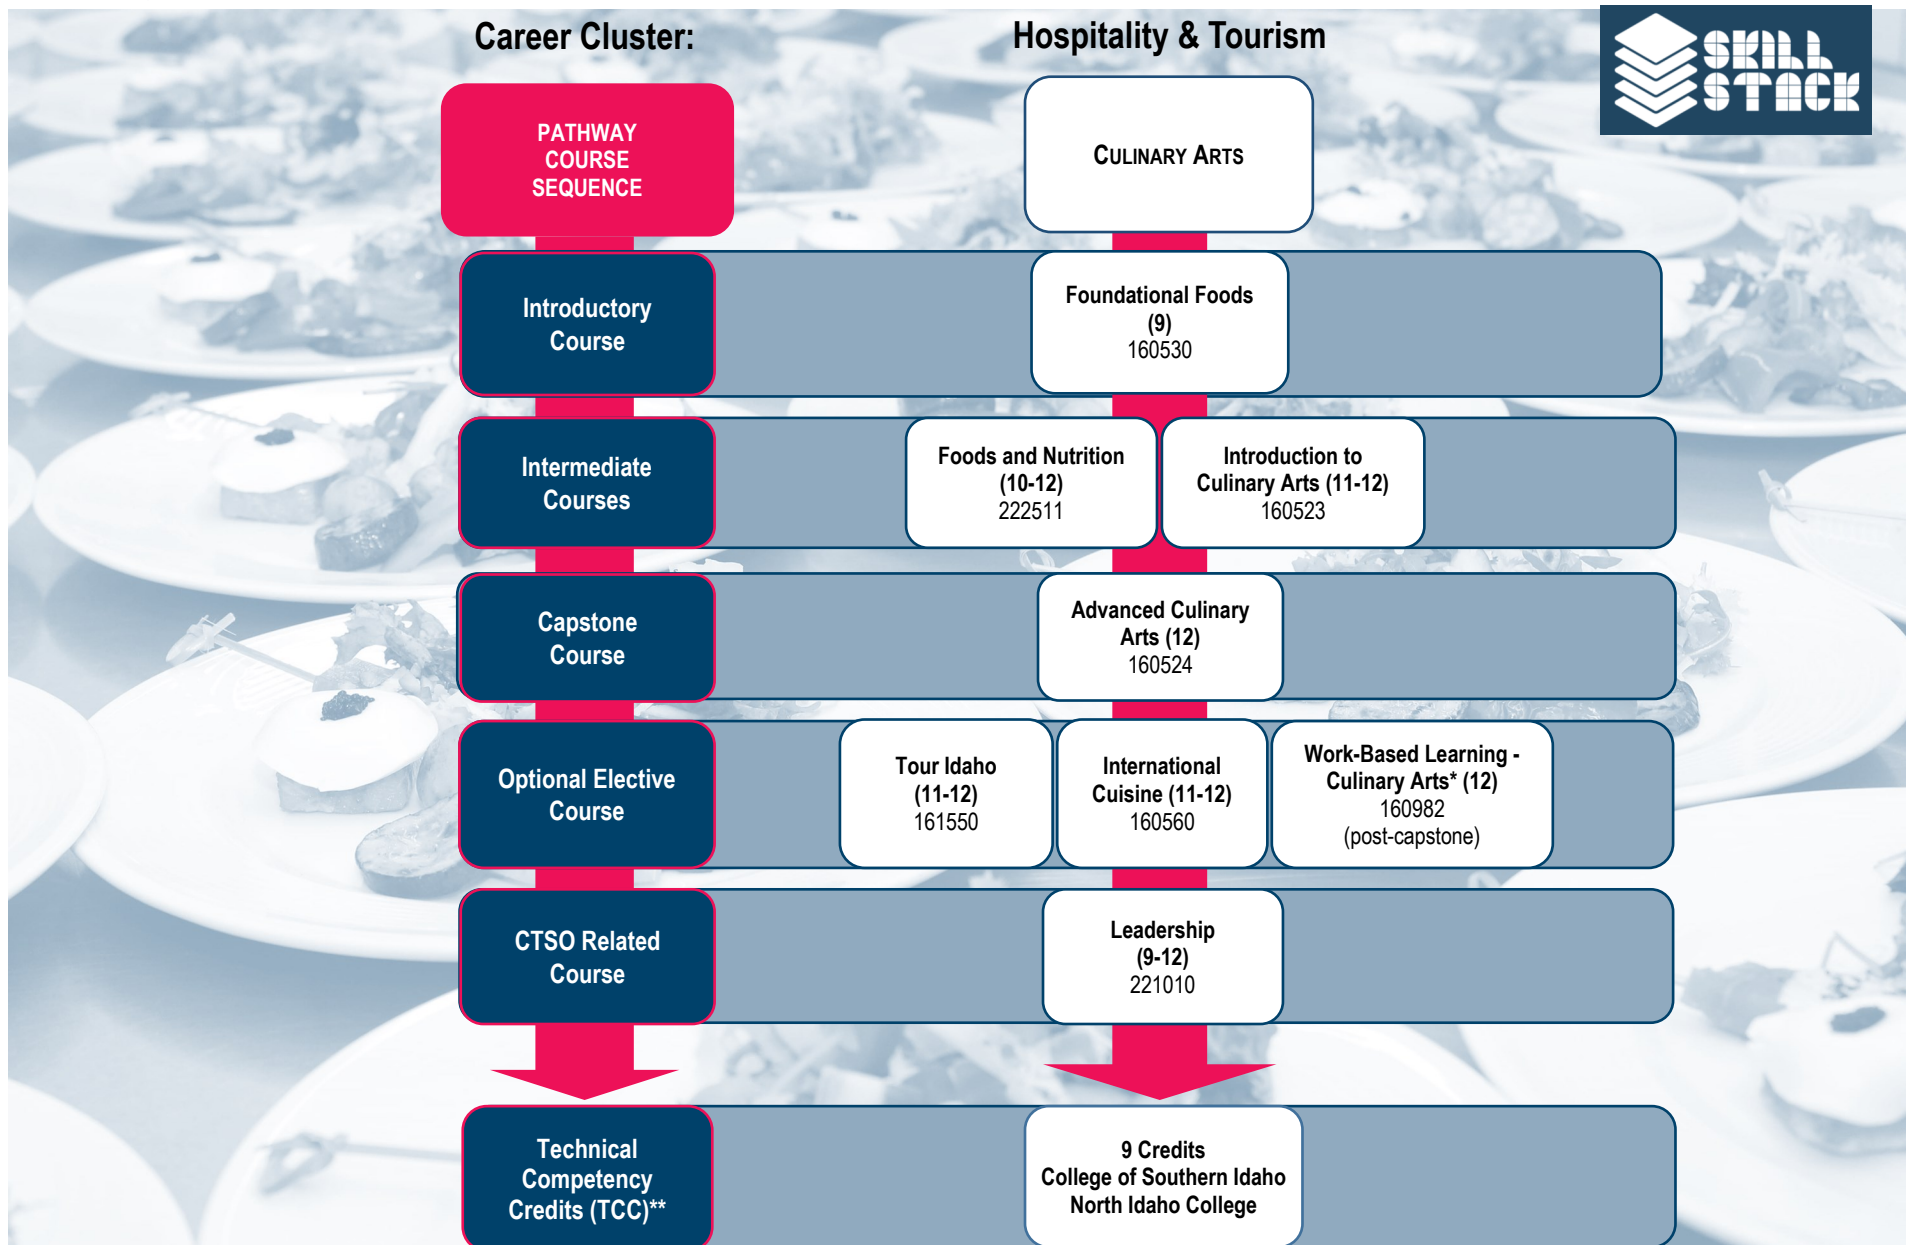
Career Cluster: Hospitality & Tourism

SKILL STACK

PATHWAY COURSE SEQUENCE

CULINARY ARTS

Introductory Course

Foundational Foods (9) 160530

Intermediate Courses

Foods and Nutrition (10-12) 222511

Introduction to Culinary Arts (11-12) 160523

Capstone Course

Advanced Culinary Arts (12) 160524

Optional Elective Course

Tour Idaho (11-12) 161550

International Cuisine (11-12) 160560

Work-Based Learning - Culinary Arts* (12) 160982 (post-capstone)

CTSO Related Course

Leadership (9-12) 221010

Technical Competency Credits (TCC)**

9 Credits College of Southern Idaho North Idaho College